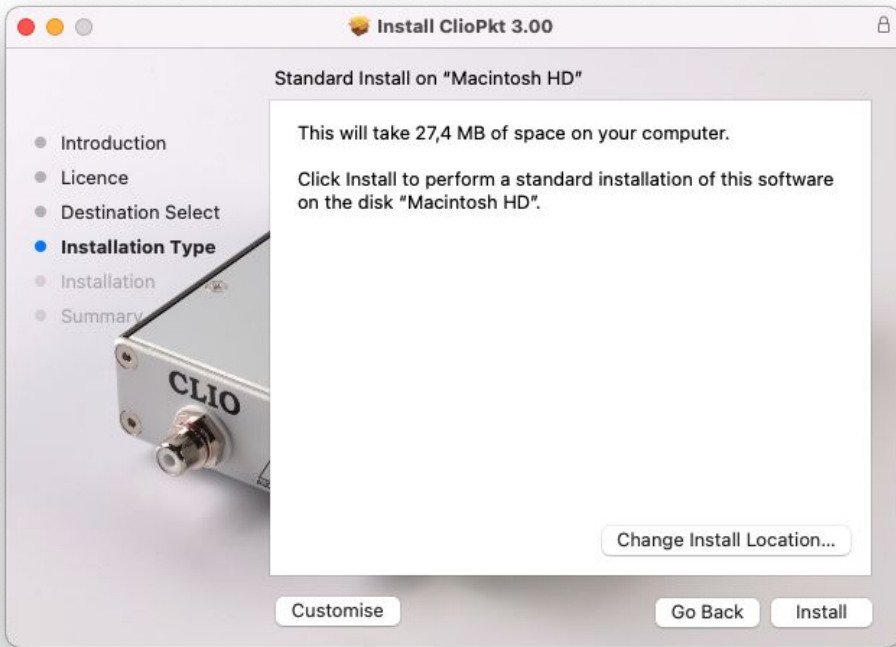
Install ClioPkt 3.00

Standard Install on "Macintosh HD"

Introduction
Licence
Destination Select
Installation Type
Installation
Summary

This will take 27,4 MB of space on your computer.

Click Install to perform a standard installation of this software on the disk "Macintosh HD".

CLIO

Change Install Location...

Customise

Go Back

Install